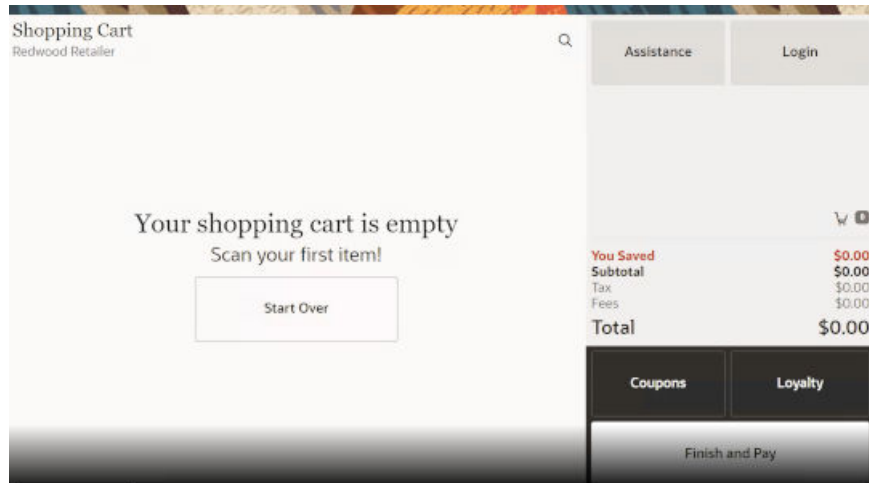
Shopping Cart
Redwood Retailer

Assistance

Login

Your shopping cart is empty
Scan your first item!

Start Over

0

You Saved $0.00
Subtotal $0.00
Tax $0.00
Fees $0.00
Total $0.00

Coupons

Loyalty

Finish and Pay